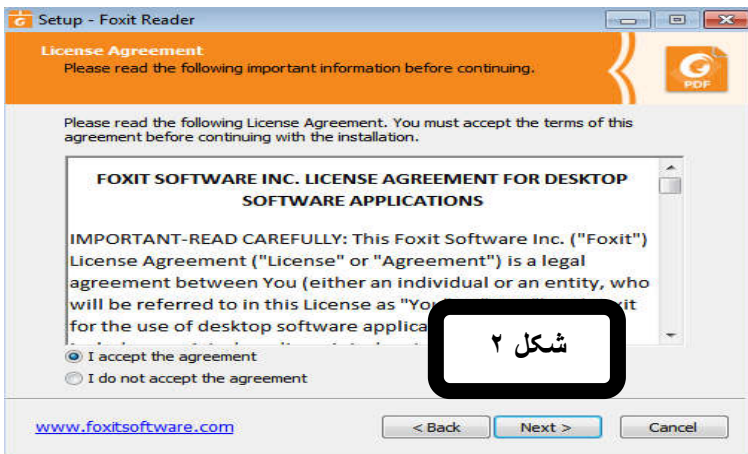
Setup - Foxit Reader

License Agreement
Please read the following important information before continuing.

PDF

Please read the following License Agreement. You must accept the terms of this agreement before continuing with the installation.

FOXIT SOFTWARE INC. LICENSE AGREEMENT FOR DESKTOP SOFTWARE APPLICATIONS

IMPORTANT-READ CAREFULLY: This Foxit Software Inc. ("Foxit") License Agreement ("License" or "Agreement") is a legal agreement between You (either an individual or an entity, who will be referred to in this License as "Yo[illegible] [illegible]xit for the use of desktop software applica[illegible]

شكل ٢

I accept the agreement
I do not accept the agreement

www.foxitsoftware.com

< Back
Next >
Cancel